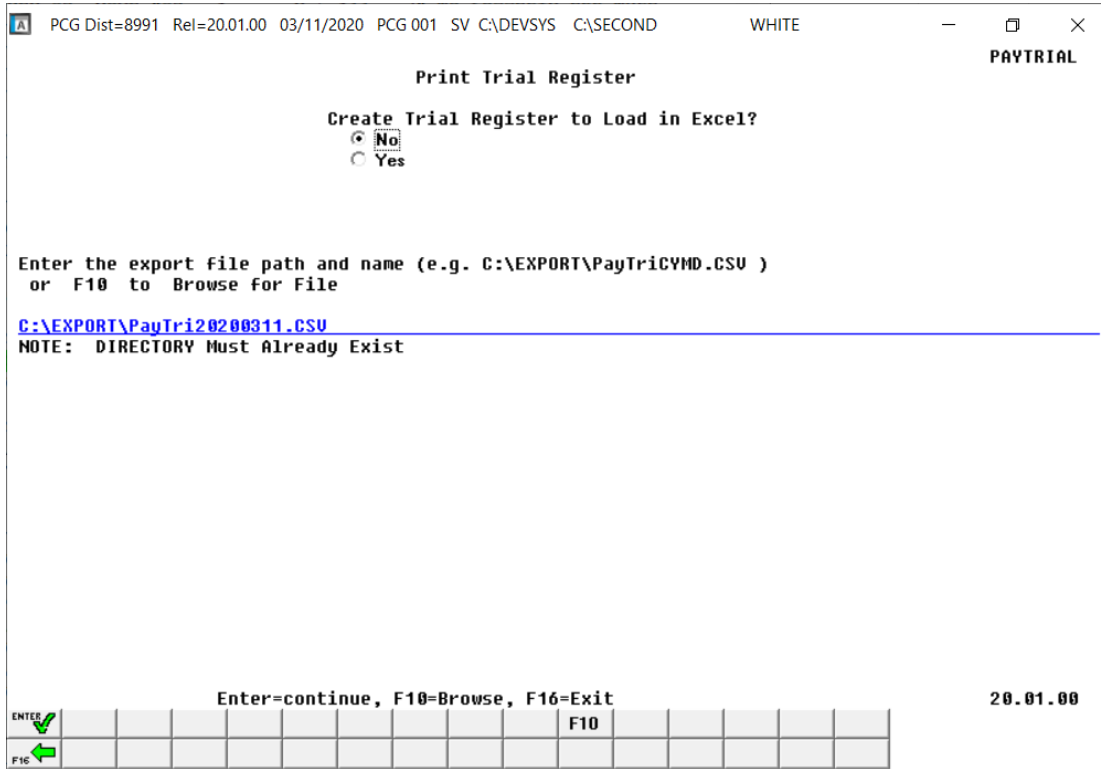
PCG Dist=8991 Rel=20.01.00 03/11/2020 PCG 001 SV C:\DEVSYS C:\SECOND WHITE

PAYTRIAL

Print Trial Register

Create Trial Register to Load in Excel?
No
Yes

Enter the export file path and name (e.g. C:\EXPORT\PayTriCYMD.CSV )
or F10 to Browse for File

C:\EXPORT\PayTri20200311.CSV
NOTE: DIRECTORY Must Already Exist

Enter=continue, F10=Browse, F16=Exit

20.01.00

ENTER

F10

F16